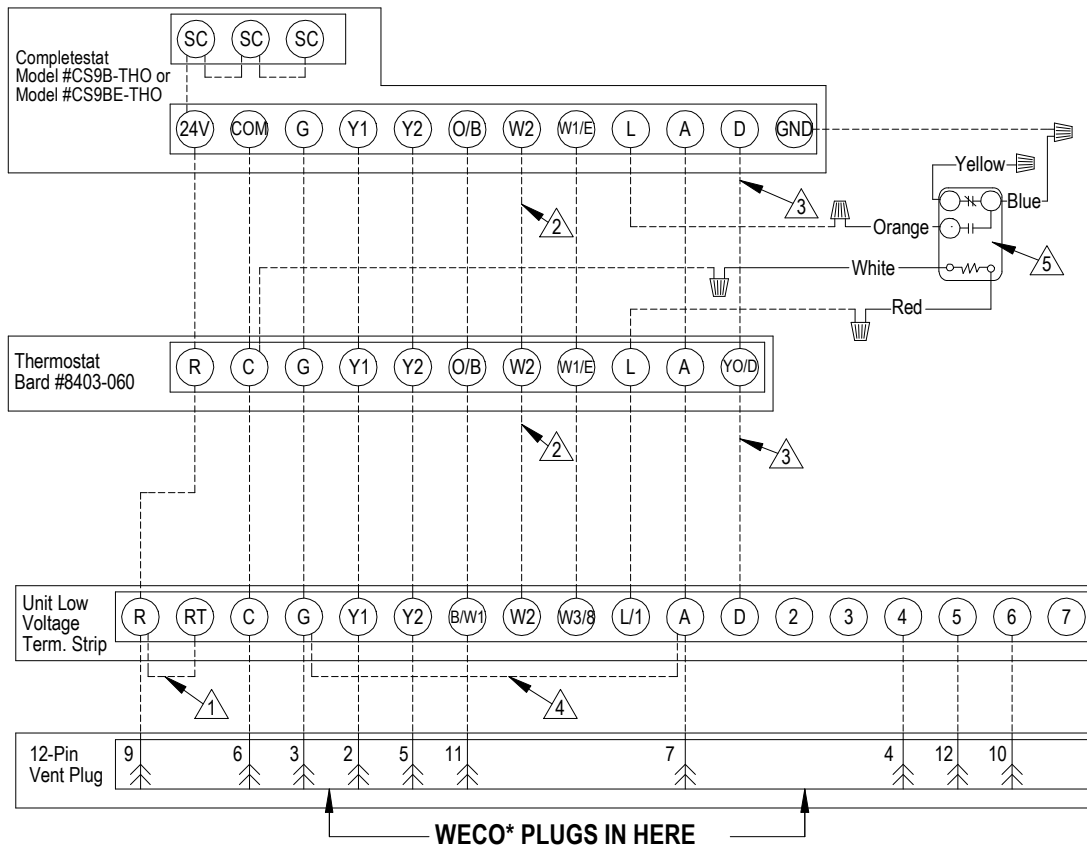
SC SC SC

Completestat Model #CS9B-THO or Model #CS9BE-THO

24V COM G Y1 Y2 O/B W2 W1/E L A D GND

Yellow
Blue
Orange
White
Red

2
3
5

Thermostat Bard #8403-060

R C G Y1 Y2 O/B W2 W1/E L A YO/D

2
3

Unit Low Voltage Term. Strip

R RT C G Y1 Y2 B/W1 W2 W3/8 L/1 A D 2 3 4 5 6 7

1
4

12-Pin Vent Plug

9 6 3 2 5 11 7 4 12 10

WECO* PLUGS IN HERE